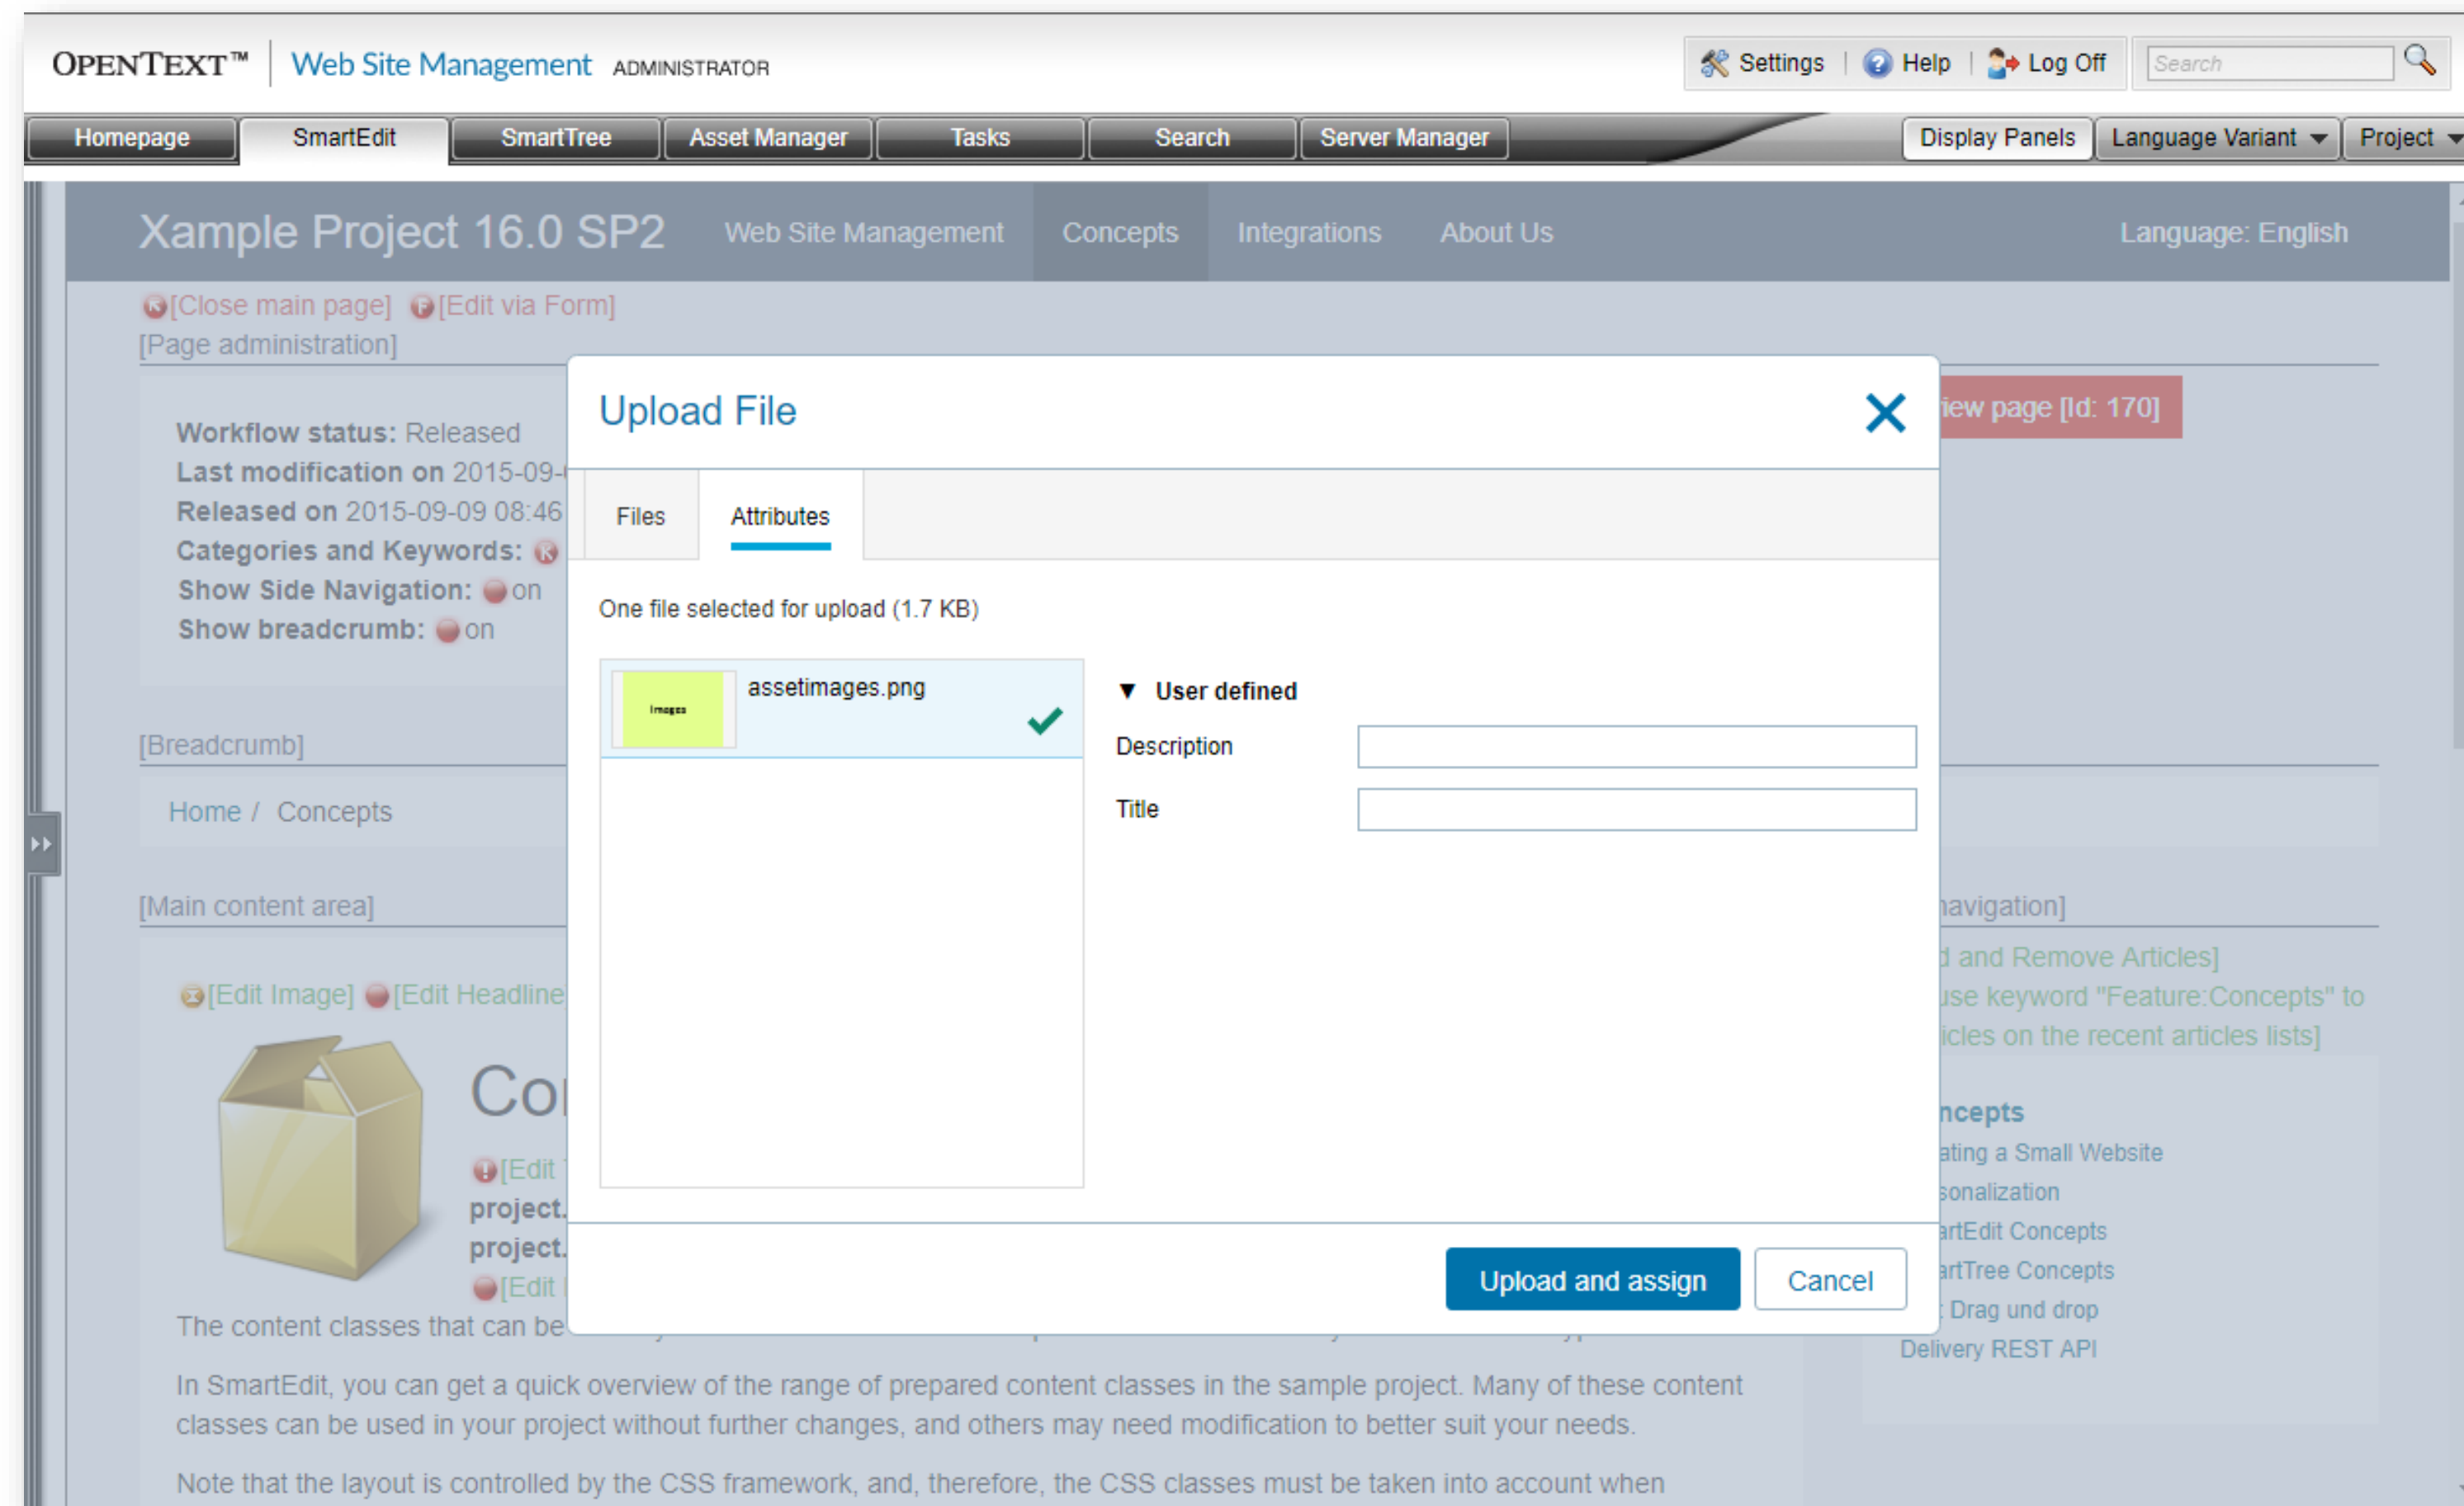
OPENTEXT™ Web Site Management ADMINISTRATOR

Settings | Help | Log Off

Search

Homepage SmartEdit SmartTree Asset Manager Tasks Search Server Manager

Display Panels Language Variant Project

Xample Project 16.0 SP2 Web Site Management Concepts Integrations About Us Language: English

[Close main page] [Edit via Form]
[Page administration]

iew page [Id: 170]

Workflow status: Released
Last modification on 2015-09-
Released on 2015-09-09 08:46
Categories and Keywords:
Show Side Navigation: on
Show breadcrumb: on

[Breadcrumb]

Home / Concepts

[Main content area]

[Edit Image] [Edit Headline

Co

[Edit
project.
project.
[Edit

The content classes that can be

Upload File

Files Attributes

One file selected for upload (1.7 KB)

Images

assetimages.png

▼ User defined

Description

Title

Upload and assign Cancel

avigation]

and Remove Articles]
use keyword "Feature:Concepts" to
icles on the recent articles lists]

ncepts
ating a Small Website
sonalization
artEdit Concepts
artTree Concepts
Drag und drop
Delivery REST API

In SmartEdit, you can get a quick overview of the range of prepared content classes in the sample project. Many of these content classes can be used in your project without further changes, and others may need modification to better suit your needs.

Note that the layout is controlled by the CSS framework, and, therefore, the CSS classes must be taken into account when